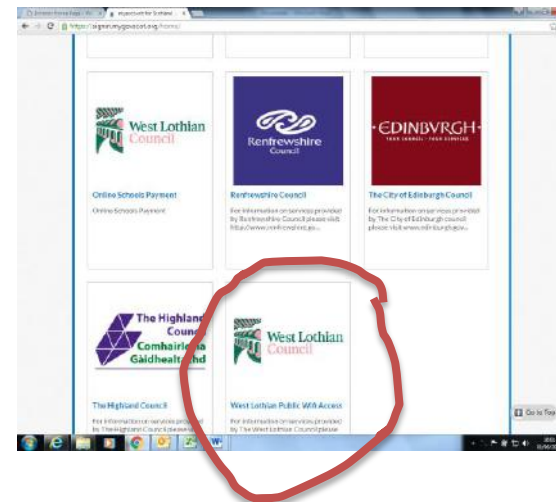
https://signin.mygovscot.org/home/

West Lothian Council

Online Schools Payment

Online Schools Payment

Renfrewshire Council

Renfrewshire Council

For information on services provided by Renfrewshire Council please visit https://www.renfrewshire.go...

EDINBVRGH

THE CITY OF EDINBURGH COUNCIL

The City of Edinburgh Council

For information on services provided by The City of Edinburgh council please visit www.edinburgh.gov...

The Highland Council
Comhairle na Gàidhealtachd

The Highland Council

For information on services provided by The Highland Council please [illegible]

West Lothian Council

West Lothian Public Wifi Access

For information on services provided by The West Lothian Council please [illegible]

Go to Top